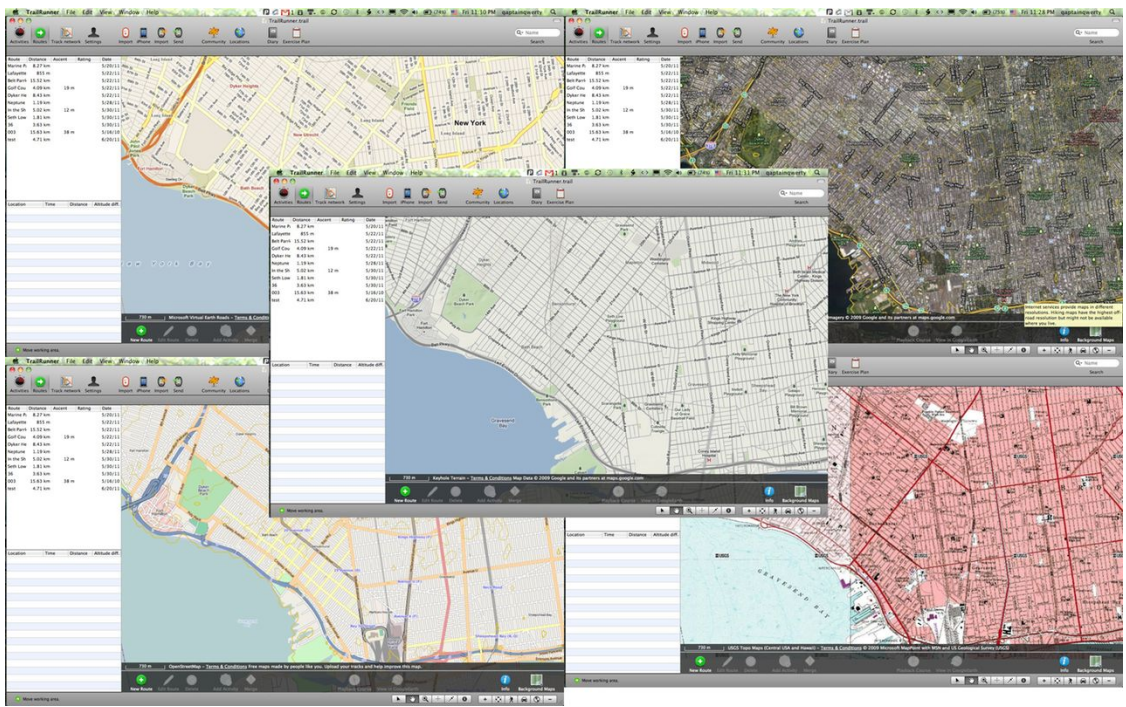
TrailRunner File Edit View Window Help

Fri 11:10 PM gaptainqwerty

TrailRunner.trail

Activities Routes Track network Settings Import iPhone Import Send Community Locations Diary Exercise Plan

Name

Search

| Route | Distance | Ascent | Rating | Date |
|---|---|---|---|---|
| Marine P. | 8.27 km | | | 5/20/11 |
| Lafayette | 855 m | | | 5/22/11 |
| Belt Parrk | 15.52 km | | | 5/22/11 |
| Golf Cou | 4.09 km | 19 m | | 5/22/11 |
| Dyker He | 8.43 km | | | 5/22/11 |
| Neptune | 1.19 km | | | 5/28/11 |
| In the Sh | 5.02 km | 12 m | | 5/30/11 |
| Seth Low | 1.81 km | | | 5/30/11 |
| 36 | 3.63 km | | | 5/30/11 |
| 003 | 15.63 km | 38 m | | 5/16/10 |
| test | 4.71 km | | | 6/20/11 |

| Location | Time | Distance | Altitude diff. |
|---|---|---|---|

New York

730 m Microsoft Virtual Earth Roads – Terms & Conditions

New Route Edit Route Delete Add Annots Merge

Move working area.

Fri 11:28 PM gaptainqwerty

Imagery © 2009 Google and its partners at maps.google.com

Internet services provide maps in different resolutions. Hiking maps have the highest off-road resolution but might not be available where you live.

Info Background Maps

Fri 11:11 PM gaptainqwerty

730 m Keyhole Terrain – Terms & Conditions Map Data © 2009 Google and its partners at maps.google.com

Playback Course Show in GoogleEarth

730 m OpenStreetMap – Terms & Conditions Free maps made by people like you. Upload your tracks and help improve this map.

GRAVESEND BAY

730 m USGS Topo Maps (Central USA and Hawaii) – Terms & Conditions © 2009 Microsoft MapPoint with MSN and US Geological Survey (USGS)